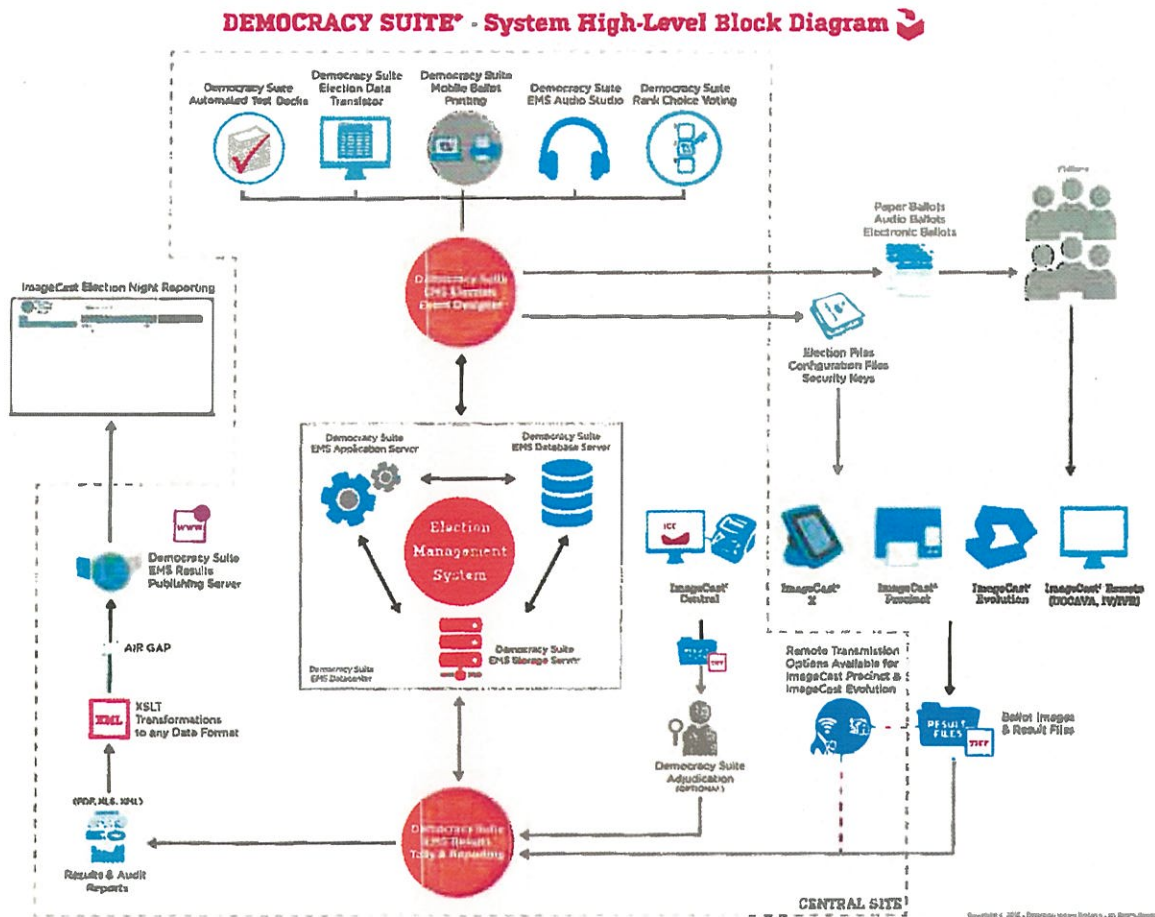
DEMOCRACY SUITE® - System High-Level Block Diagram

Democracy Suite Automated Test Decks

Democracy Suite Election Data Translator

Democracy Suite Mobile Ballot Printing

Democracy Suite EMS Audio Studio

Democracy Suite Rank Choice Voting

Voters

Paper Ballots
Audio Ballots
Electronic Ballots

Democracy Suite EMS Election Event Designer

ImageCast Election Night Reporting

Election Files
Configuration Files
Security Keys

Democracy Suite EMS Application Server

Democracy Suite EMS Database Server

Election Management System

Democracy Suite EMS Storage Server

Democracy Suite EMS Datacenter

www

Democracy Suite EMS Results Publishing Server

AIR GAP

XML

XSLT Transformations to any Data Format

(PDF, XLS, XML)

Results & Audit Reports

ImageCast® Central

ImageCast® X

ImageCast® Precinct

ImageCast® Evolution

ImageCast® Remote (UOCAVA, IVVR)

TIFF

Democracy Suite Adjudication (OPTIONAL)

Remote Transmission Options Available for ImageCast Precinct & ImageCast Evolution

RESULT FILES TIFF

Ballot Images & Result Files

Democracy Suite EMS Results Tally & Reporting

CENTRAL SITE

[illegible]